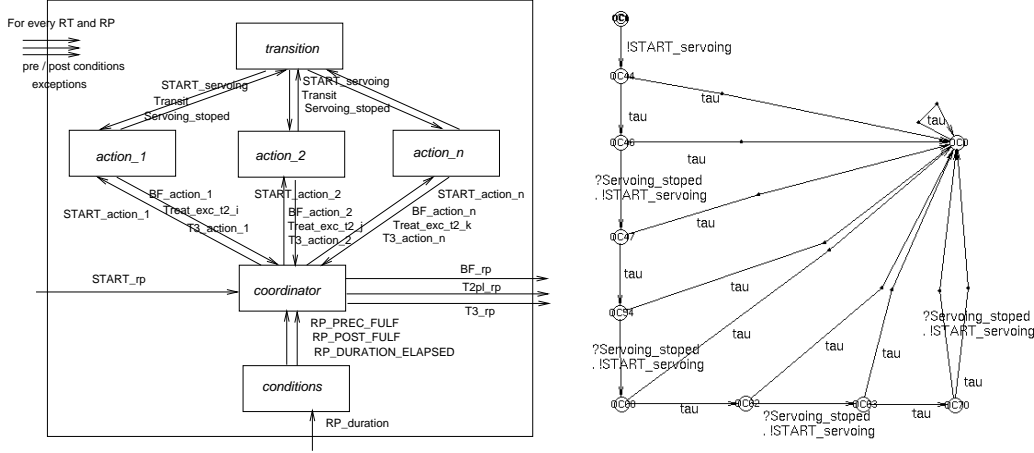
For every RT and RP

pre / post conditions
exceptions

transition

START_servoing
Transit
Servoing_stoped

START_servoing
Transit
Servoing_stoped

action_1

action_2

action_n

BF_action_1
Treat_exc_t2_i
START_action_1
T3_action_1

START_action_2
BF_action_2
Treat_exc_t2_j
T3_action_2

START_action_n
BF_action_n
Treat_exc_t2_k
T3_action_n

START_rp

coordinator

BF_rp
T2pl_rp
T3_rp

RP_PREC_FULF
RP_POST_FULF
RP_DURATION_ELAPSED

conditions

RP_duration

QC1
!START_servoing
QC44
tau
tau
QC46
tau
tau
QC0
?Servoing_stoped
. !START_servoing
QC47
tau
tau
QC54
tau
tau
?Servoing_stoped
. !START_servoing
tau
tau
tau
?Servoing_stoped
. !START_servoing
tau
QC60
tau
QC62
?Servoing_stoped
. !START_servoing
QC63
QC70